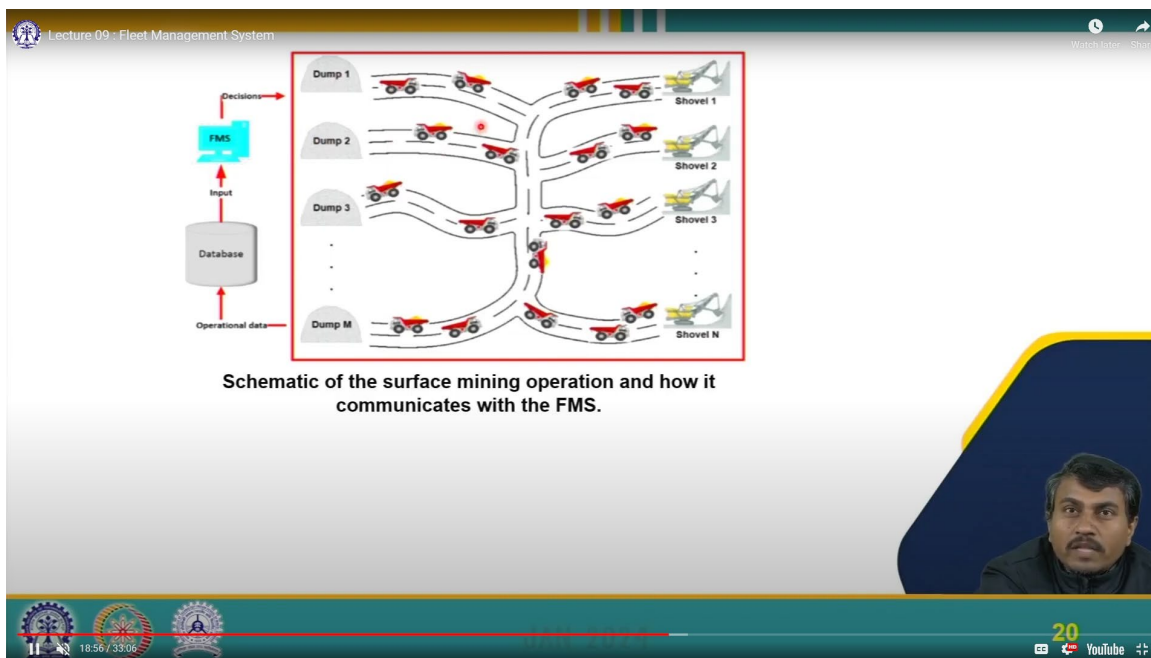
Lecture 09 : Fleet Management System

Watch later Share

Decisions

FMS

Input

Database

Operational data

Dump 1

Dump 2

Dump 3

Dump M

Shovel 1

Shovel 2

Shovel 3

Shovel N

Schematic of the surface mining operation and how it communicates with the FMS.

18:56 / 33:06

JAN 2024

20

YouTube